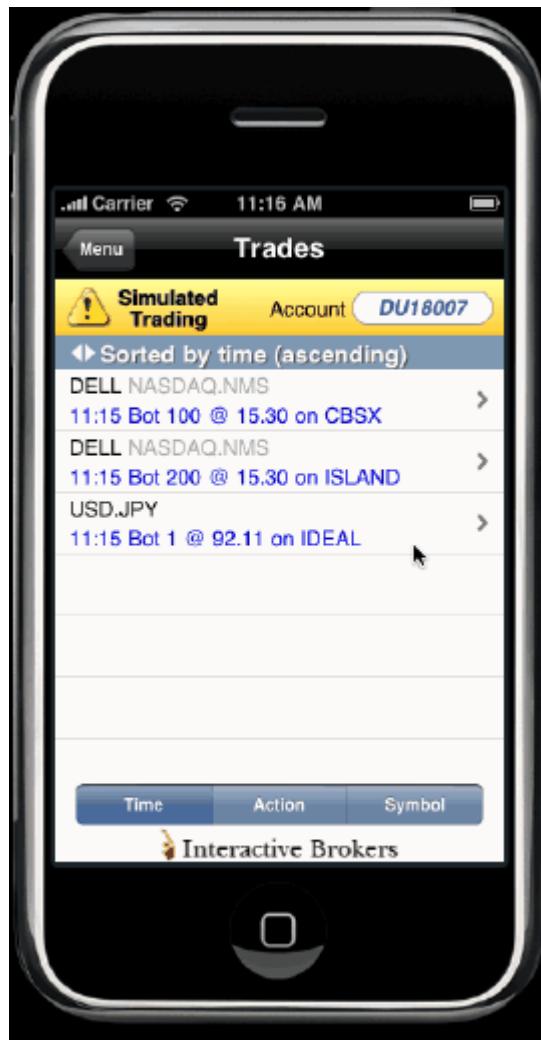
Carrier 11:16 AM

Menu Trades

Simulated Trading Account DU18007

Sorted by time (ascending)

DELL NASDAQ.NMS
11:15 Bot 100 @ 15.30 on CBSX

DELL NASDAQ.NMS
11:15 Bot 200 @ 15.30 on ISLAND

USD.JPY
11:15 Bot 1 @ 92.11 on IDEAL

Time Action Symbol

Interactive Brokers